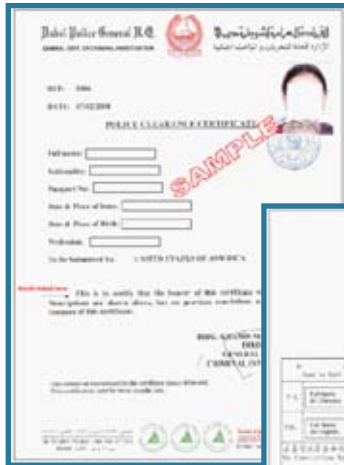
Dubai Police General H.Q.
GENERAL DEPT. OF CRIMINAL INVESTIGATION

القيادة العامة لشرطة دبي
الإدارة العامة للتحريات والمباحث الجنائية

REF: 5084
DATE: 17/02/2008

POLICE CLEARANCE CERTIFICATE

SAMPLE

Full name:
Nationality:
Passport No:
Date & Place of Issue:
Date & Place of Birth:
Profession:
To be Submitted to: UNITED STATES OF AMERICA

This is to certify that the bearer of this certificate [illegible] description are shown above, has no previous conviction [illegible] issuance of this certificate.

BRIG. KHAMIS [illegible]
DIRE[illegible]
GENERAL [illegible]
CRIMINAL INV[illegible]

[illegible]
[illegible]

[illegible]
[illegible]
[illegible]
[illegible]
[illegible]